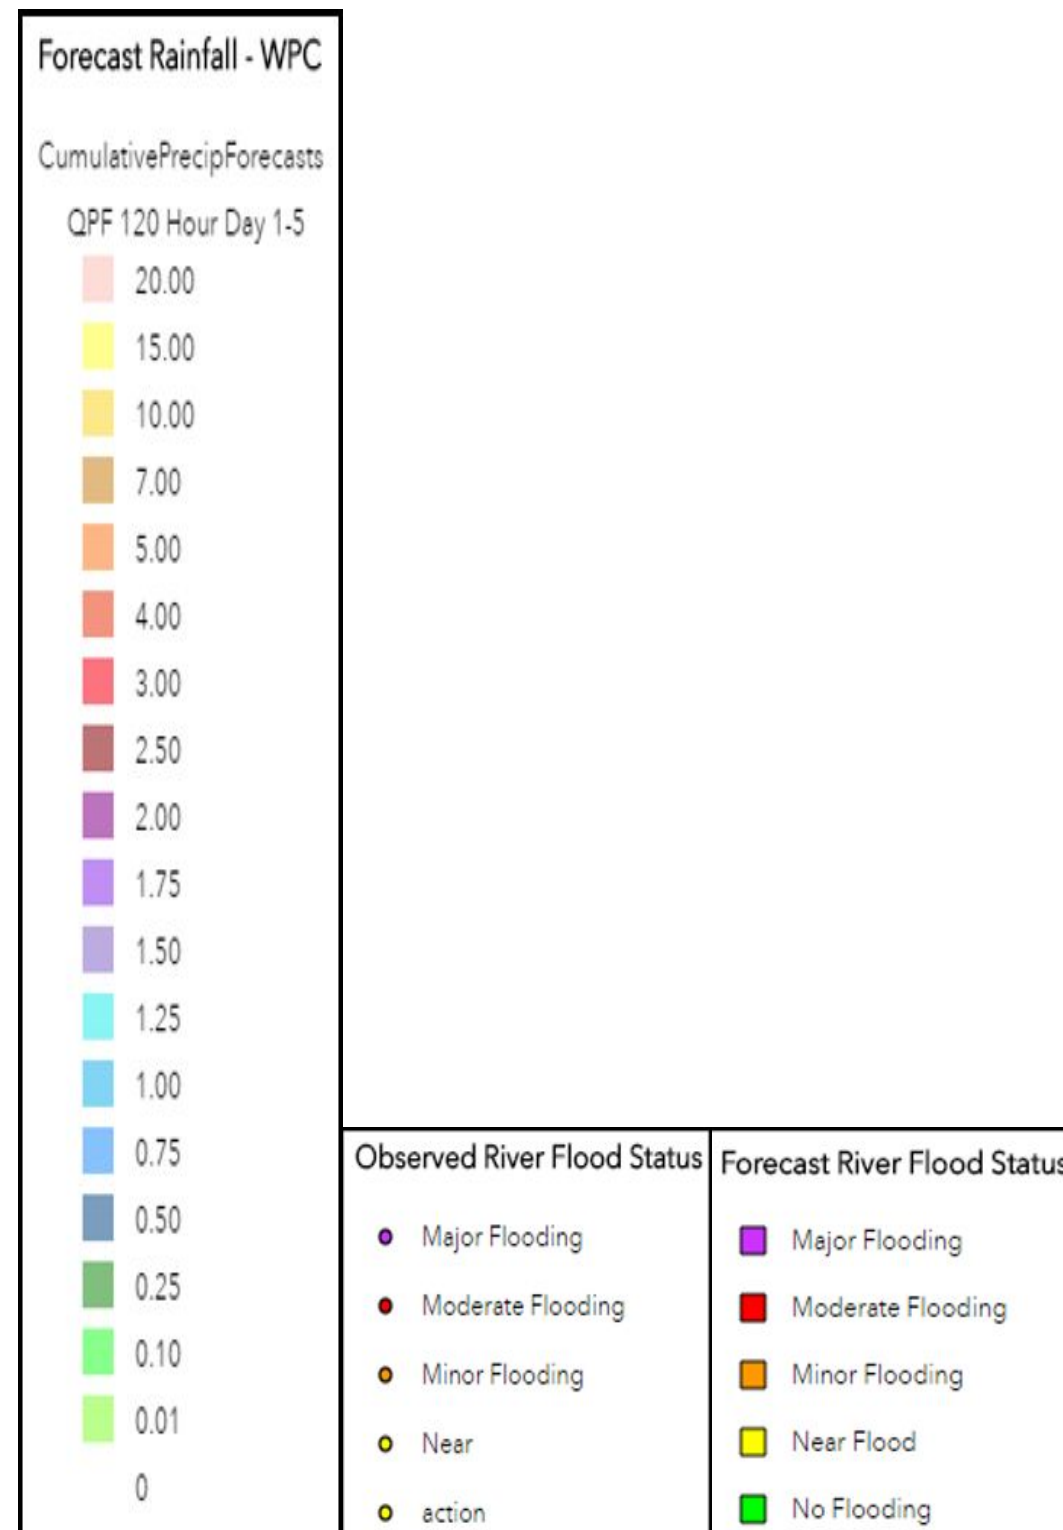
Forecast Rainfall - WPC

CumulativePrecipForecasts

QPF 120 Hour Day 1-5

20.00
15.00
10.00
7.00
5.00
4.00
3.00
2.50
2.00
1.75
1.50
1.25
1.00
0.75
0.50
0.25
0.10
0.01
0

Observed River Flood Status

Major Flooding
Moderate Flooding
Minor Flooding
Near
action

Forecast River Flood Status

Major Flooding
Moderate Flooding
Minor Flooding
Near Flood
No Flooding